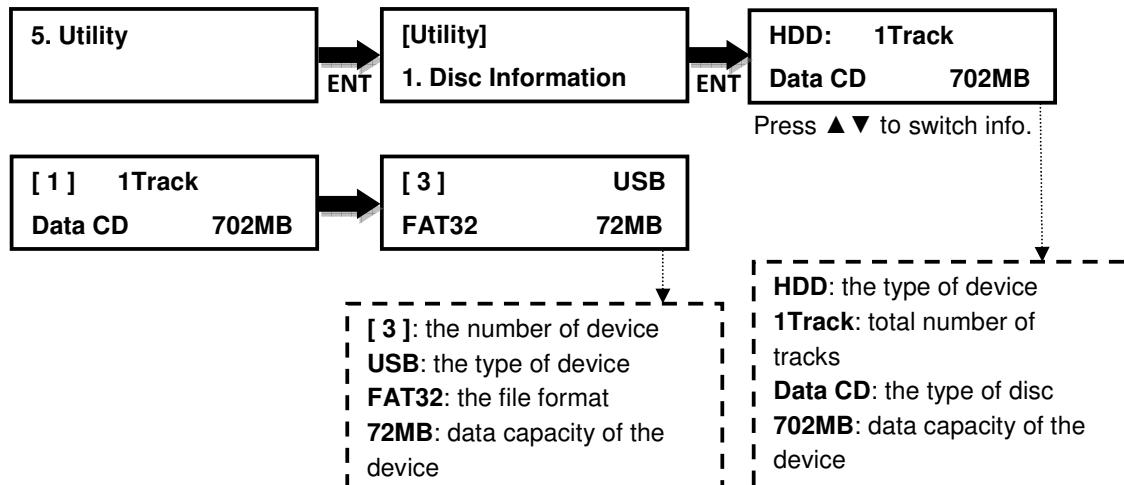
5. Utility

ENT

[Utility]
1. Disc Information

ENT

HDD: 1Track
Data CD 702MB

Press ▲▼ to switch info.

[ 1 ] 1Track
Data CD 702MB

[ 3 ] USB
FAT32 72MB

[ 3 ]: the number of device
USB: the type of device
FAT32: the file format
72MB: data capacity of the device

HDD: the type of device
1Track: total number of tracks
Data CD: the type of disc
702MB: data capacity of the device